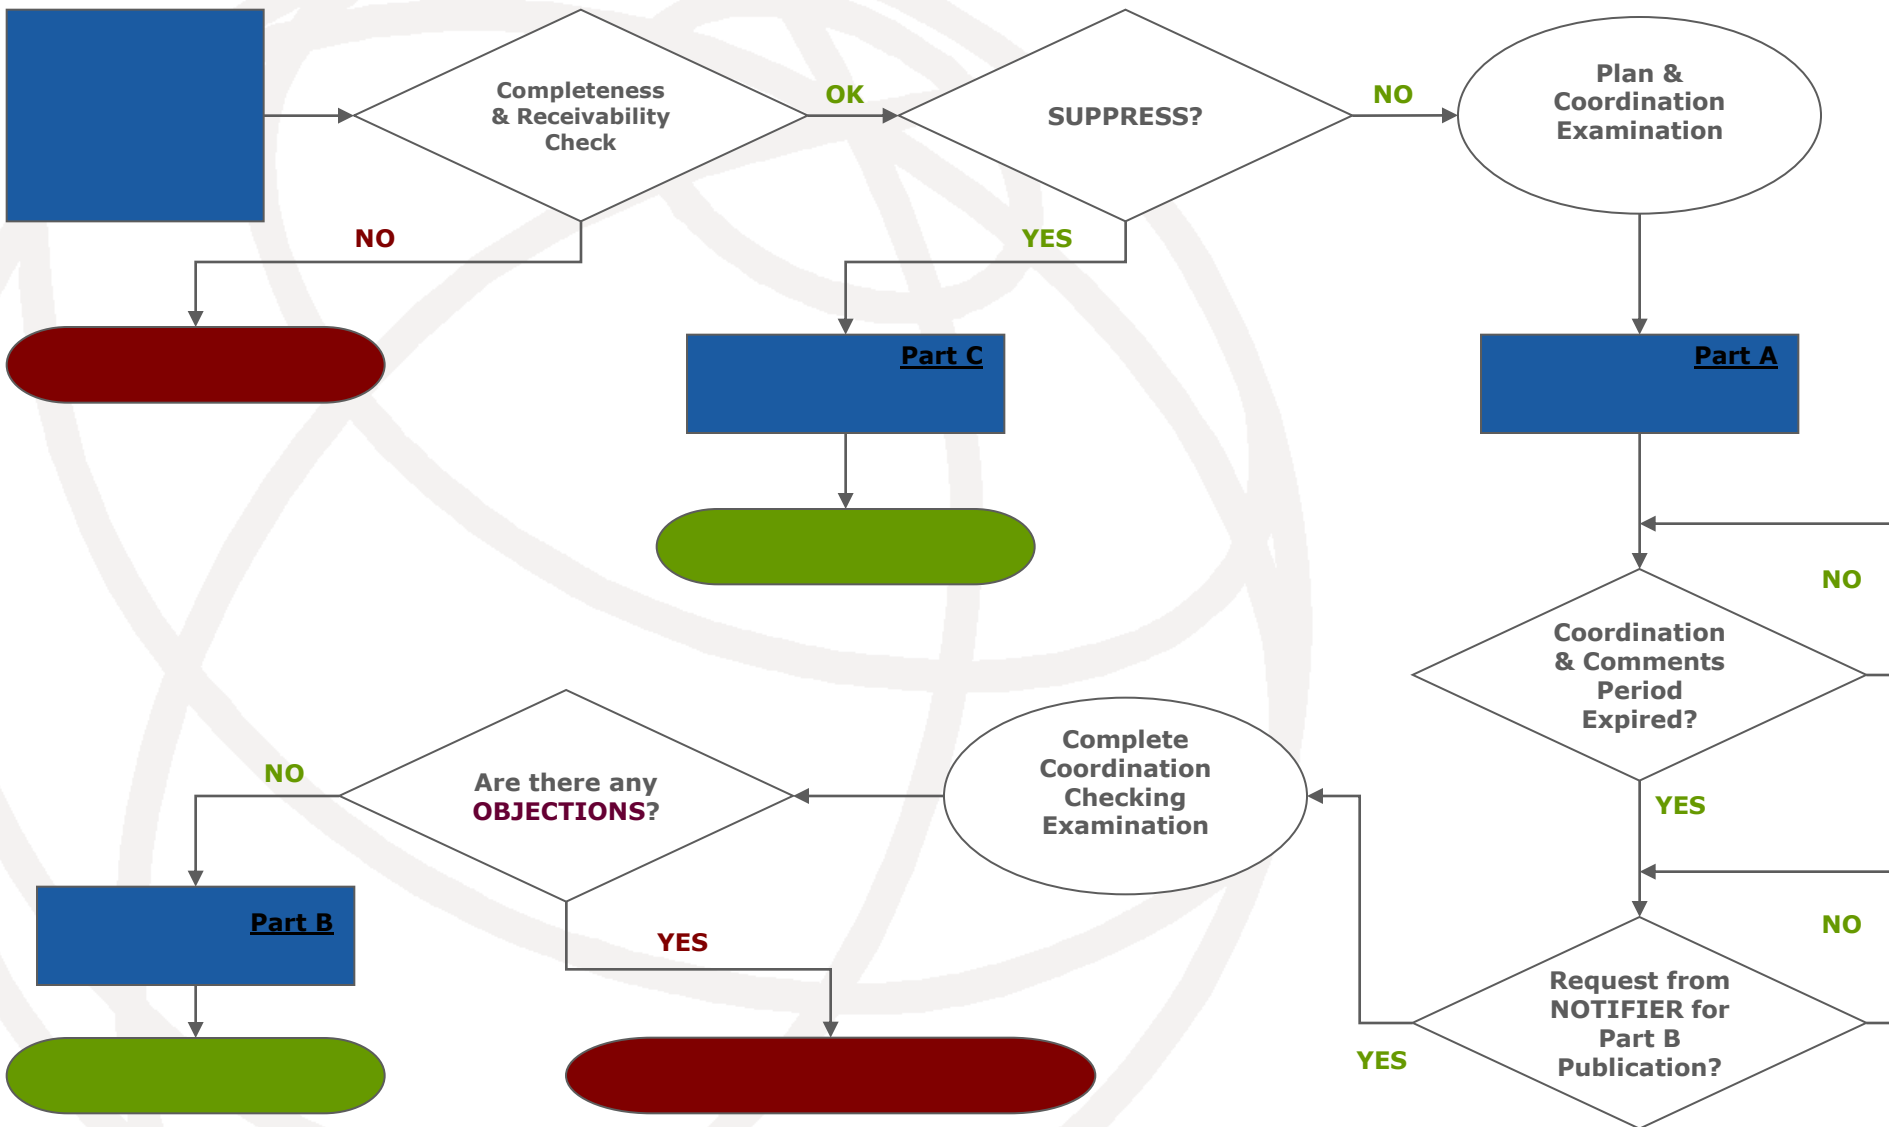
Completeness & Receivability Check

OK

SUPPRESS?

NO

Plan & Coordination Examination

NO

YES

Part C

Part A

NO

Coordination & Comments Period Expired?

YES

NO

Are there any OBJECTIONS?

Complete Coordination Checking Examination

Part B

YES

NO

Request from NOTIFIER for Part B Publication?

YES